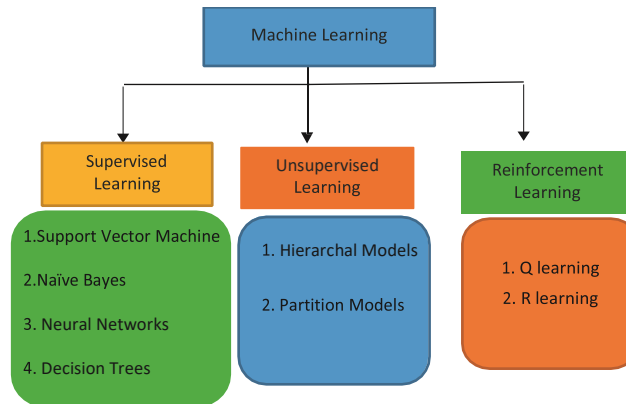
Machine Learning

Supervised Learning

1.Support Vector Machine

2.Naïve Bayes

3. Neural Networks

4. Decision Trees

Unsupervised Learning

1. Hierarchal Models

2. Partition Models

Reinforcement Learning

1. Q learning

2. R learning